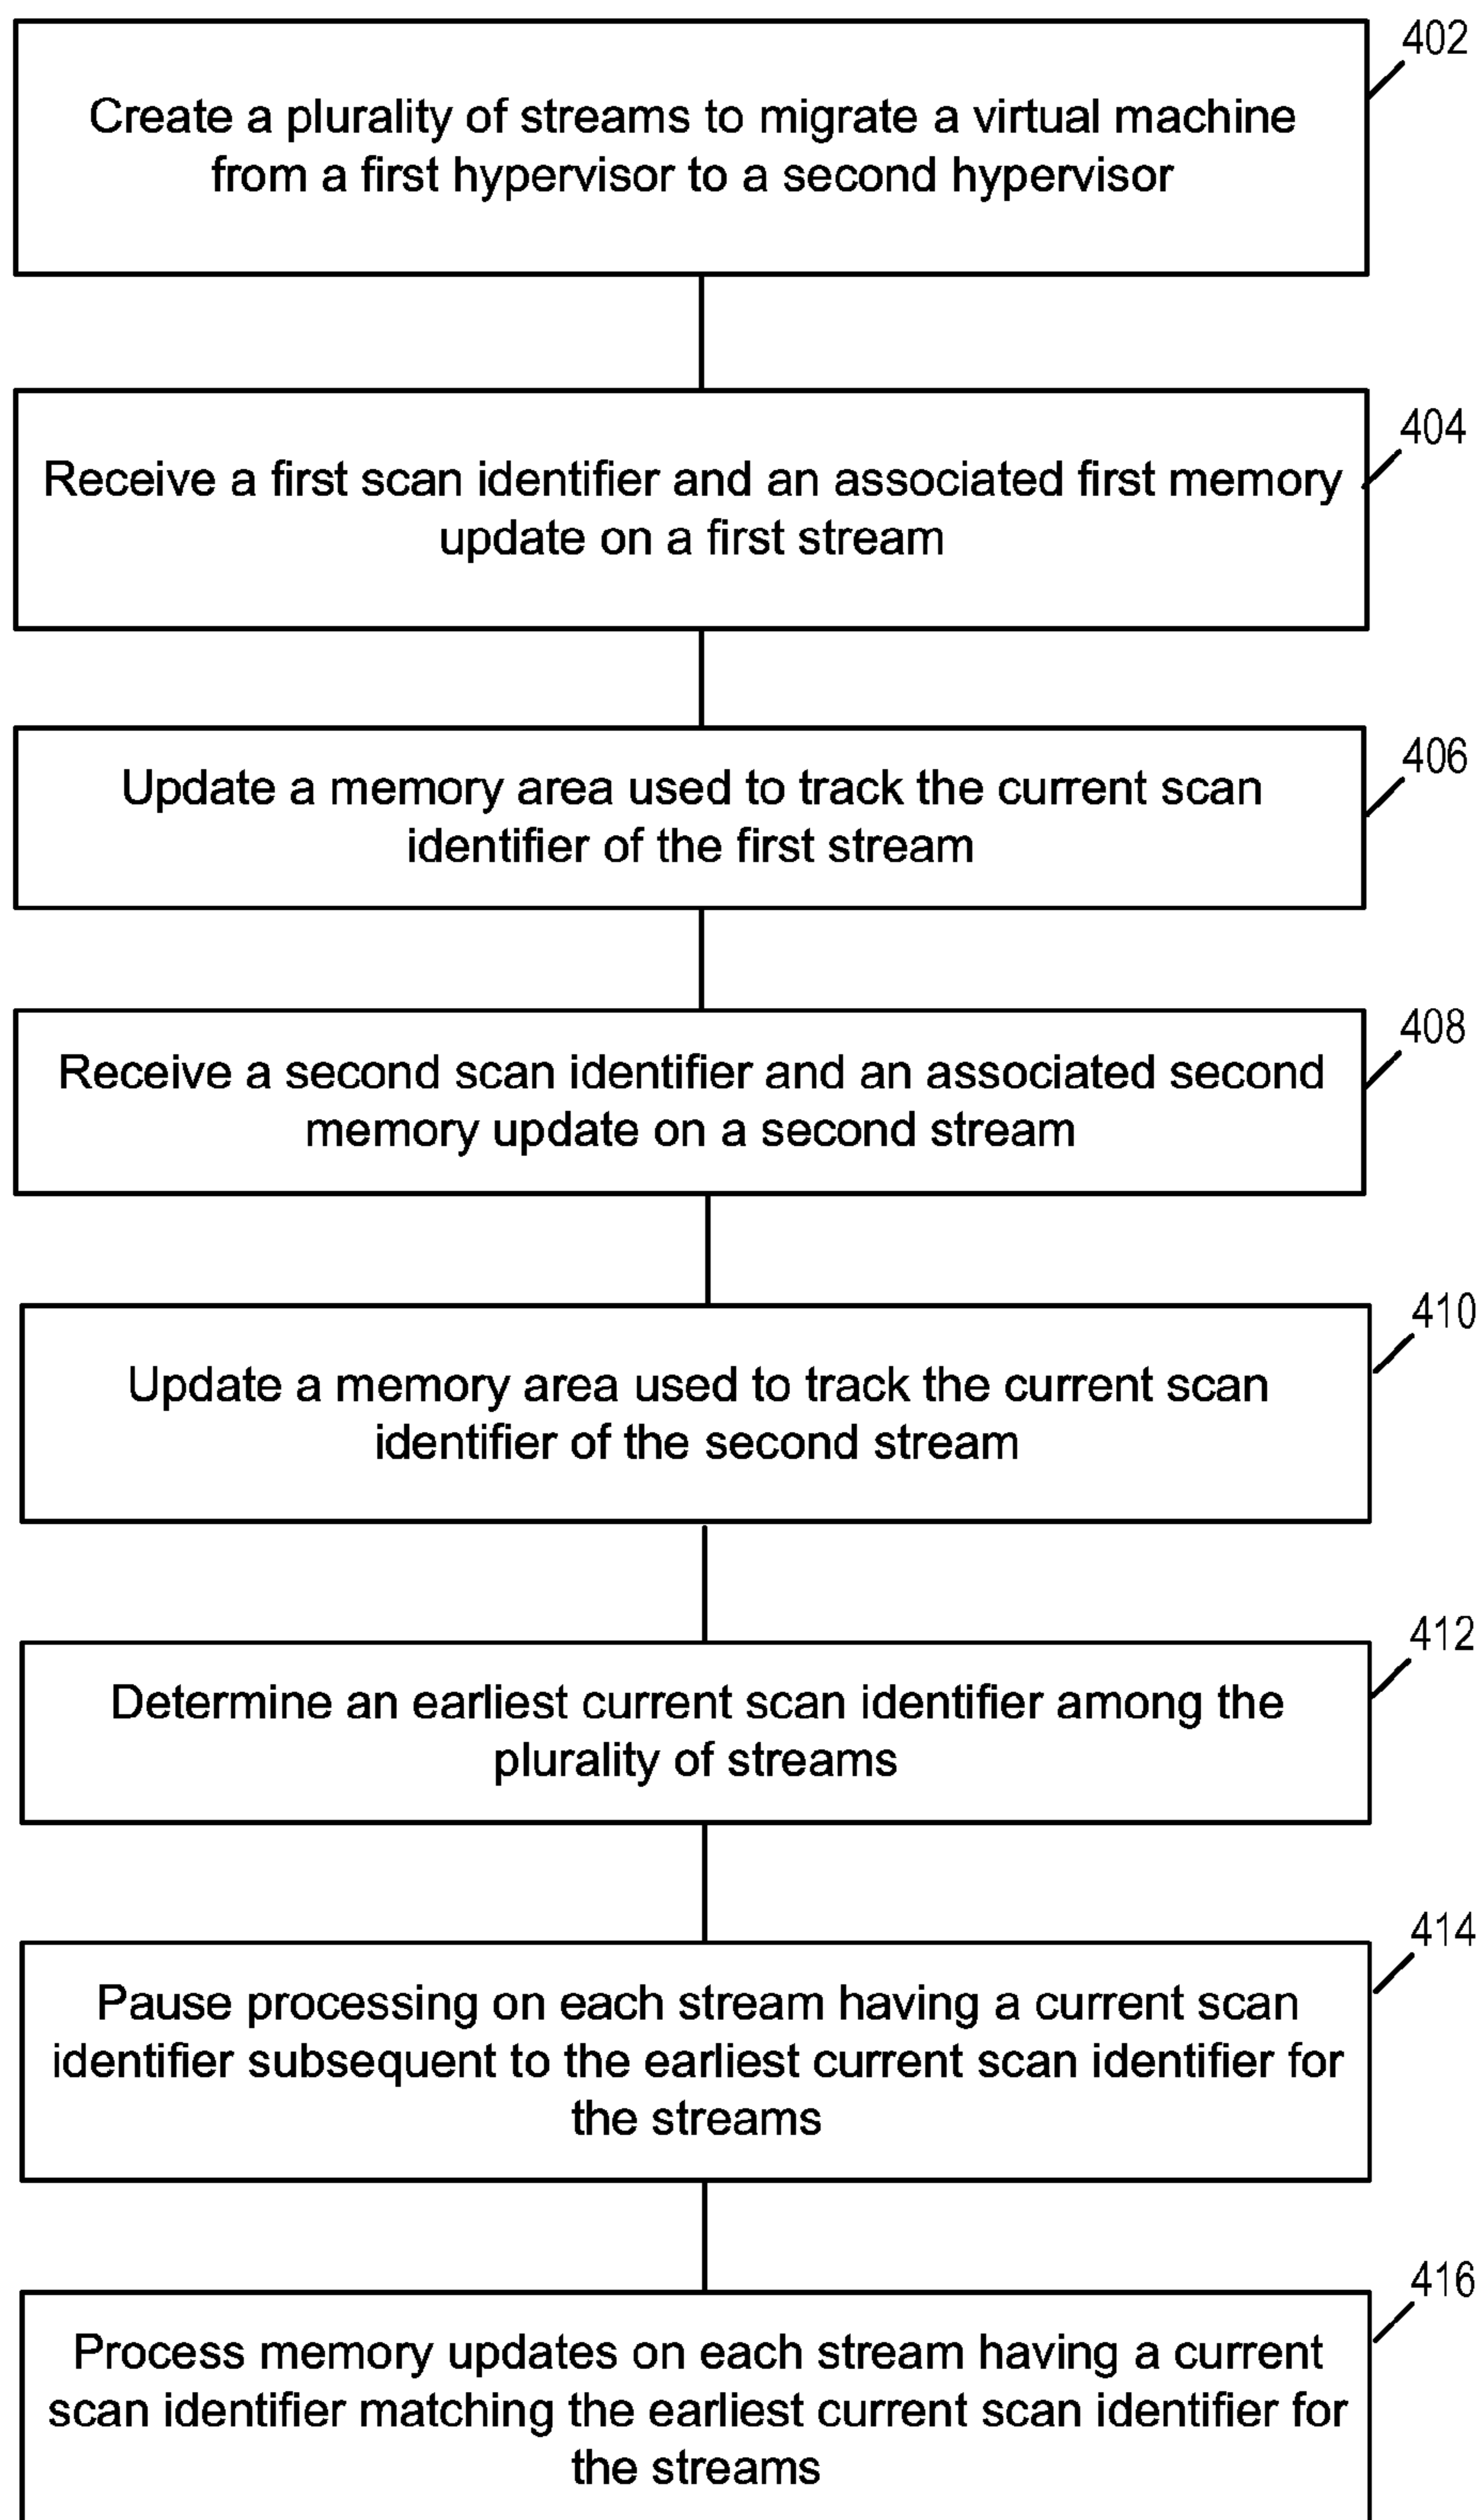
402
Create a plurality of streams to migrate a virtual machine from a first hypervisor to a second hypervisor

404
Receive a first scan identifier and an associated first memory update on a first stream

406
Update a memory area used to track the current scan identifier of the first stream

408
Receive a second scan identifier and an associated second memory update on a second stream

410
Update a memory area used to track the current scan identifier of the second stream

412
Determine an earliest current scan identifier among the plurality of streams

414
Pause processing on each stream having a current scan identifier subsequent to the earliest current scan identifier for the streams

416
Process memory updates on each stream having a current scan identifier matching the earliest current scan identifier for the streams